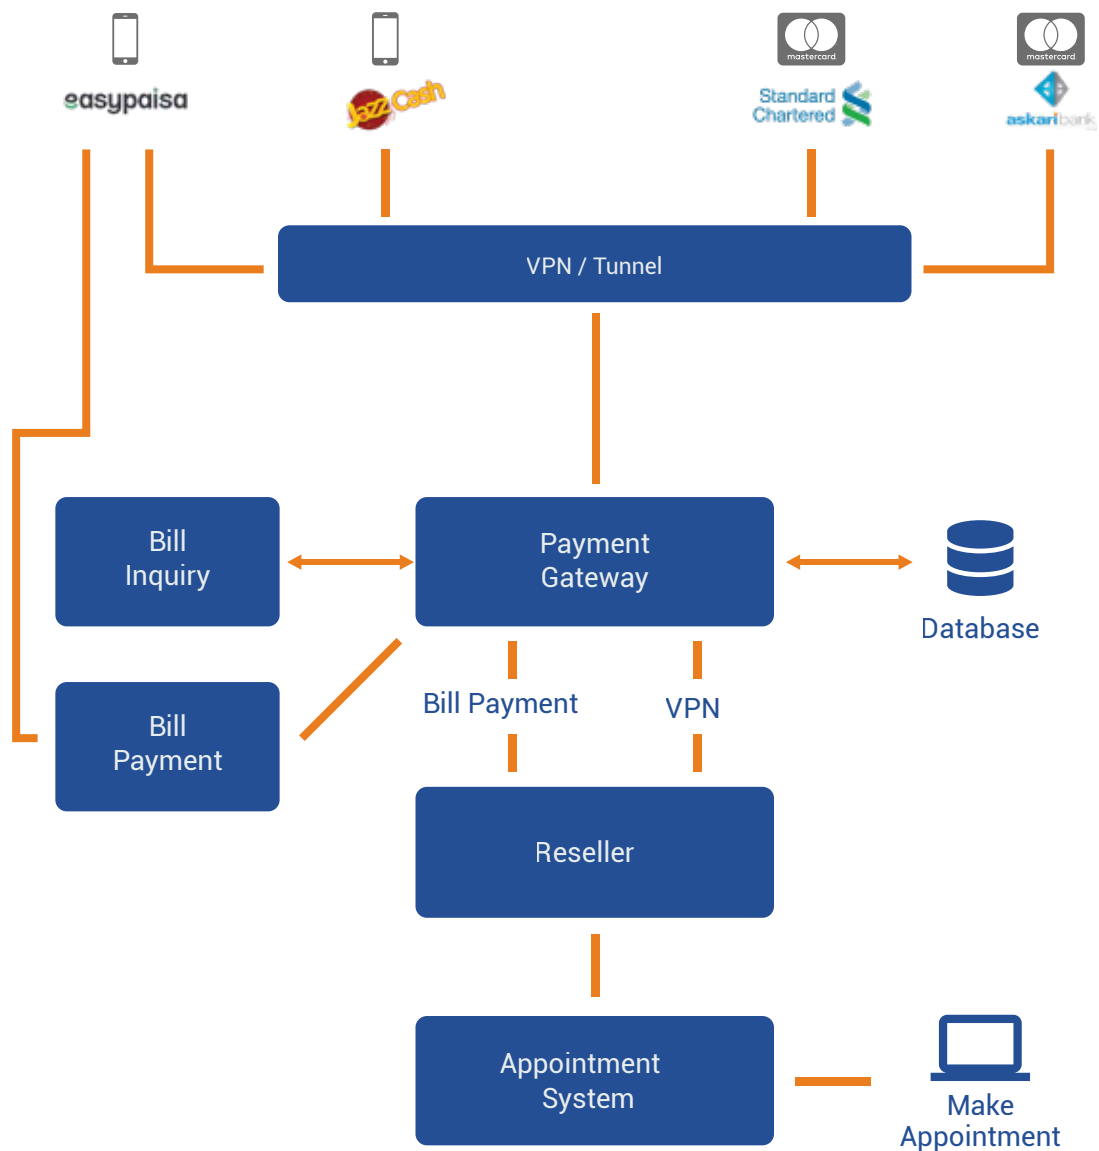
easypaisa

JazzCash

mastercard

Standard Chartered

mastercard

askaribank

VPN / Tunnel

Bill Inquiry

Payment Gateway

Database

Bill Payment

Bill Payment

VPN

Reseller

Appointment System

Make Appointment